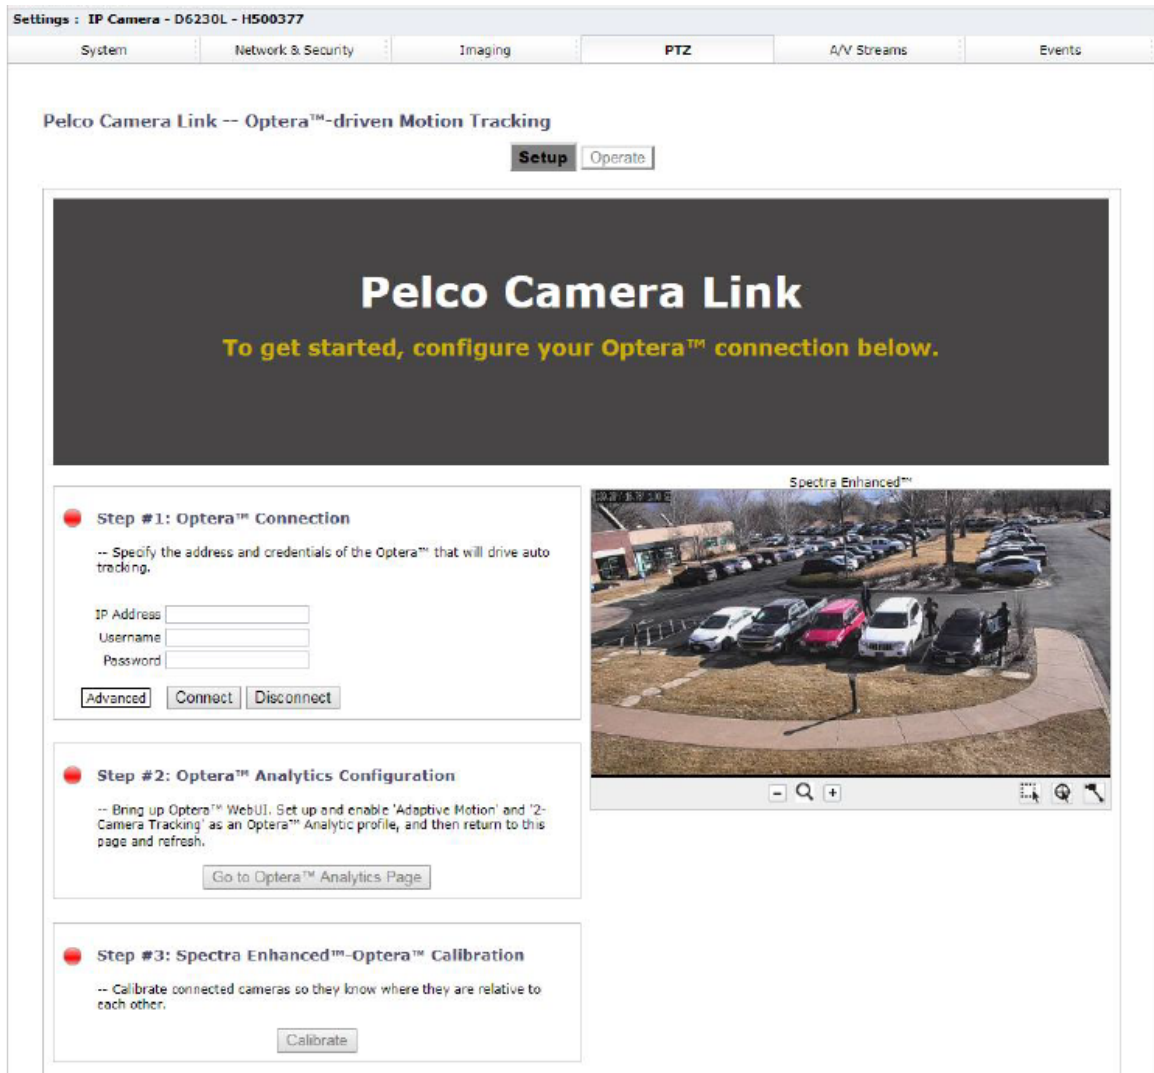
Settings : IP Camera - D6230L - H500377

System | Network & Security | Imaging | PTZ | A/V Streams | Events

Pelco Camera Link -- Optera™-driven Motion Tracking

Setup Operate

Pelco Camera Link

To get started, configure your Optera™ connection below.

Step #1: Optera™ Connection

-- Specify the address and credentials of the Optera™ that will drive auto tracking.

IP Address
Username
Password

Advanced Connect Disconnect

Spectra Enhanced™

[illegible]

Step #2: Optera™ Analytics Configuration

-- Bring up Optera™ WebUI. Set up and enable 'Adaptive Motion' and '2-Camera Tracking' as an Optera™ Analytic profile, and then return to this page and refresh.

Go to Optera™ Analytics Page

Step #3: Spectra Enhanced™-Optera™ Calibration

-- Calibrate connected cameras so they know where they are relative to each other.

Calibrate